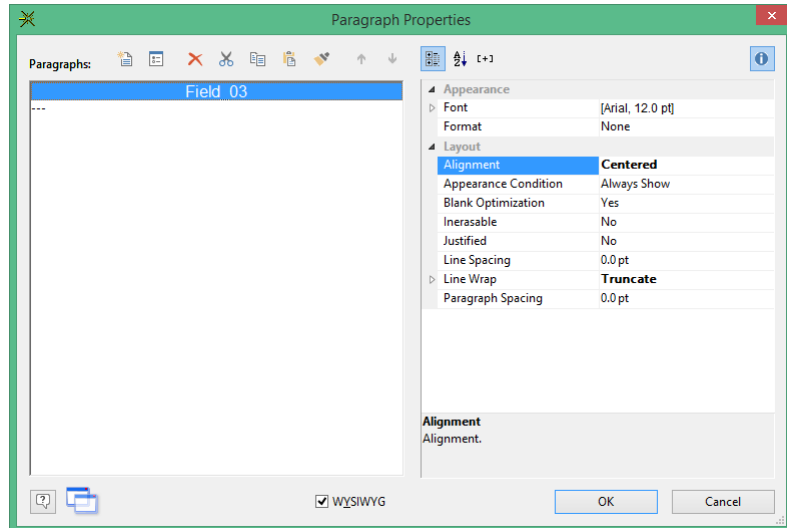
Paragraph Properties

Paragraphs:

Field 03
---

[+]

Appearance
Font | [Arial, 12.0 pt]
Format | None
Layout
Alignment | Centered
Appearance Condition | Always Show
Blank Optimization | Yes
Inerasable | No
Justified | No
Line Spacing | 0.0 pt
Line Wrap | Truncate
Paragraph Spacing | 0.0 pt

Alignment
Alignment.

WYSIWYG

OK

Cancel